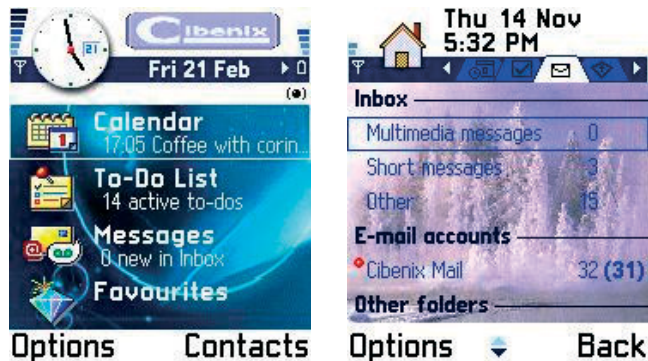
Cibenix

21

Fri 21 Feb

Calendar
17:05 Coffee with corin...

To-Do List
14 active to-dos

Messages
0 new in Inbox

Favourites

Options Contacts

Thu 14 Nov
5:32 PM

Inbox

Multimedia messages 0

Short messages 3

Other 15

E-mail accounts

Cibenix Mail 32 (31)

Other folders

Options Back